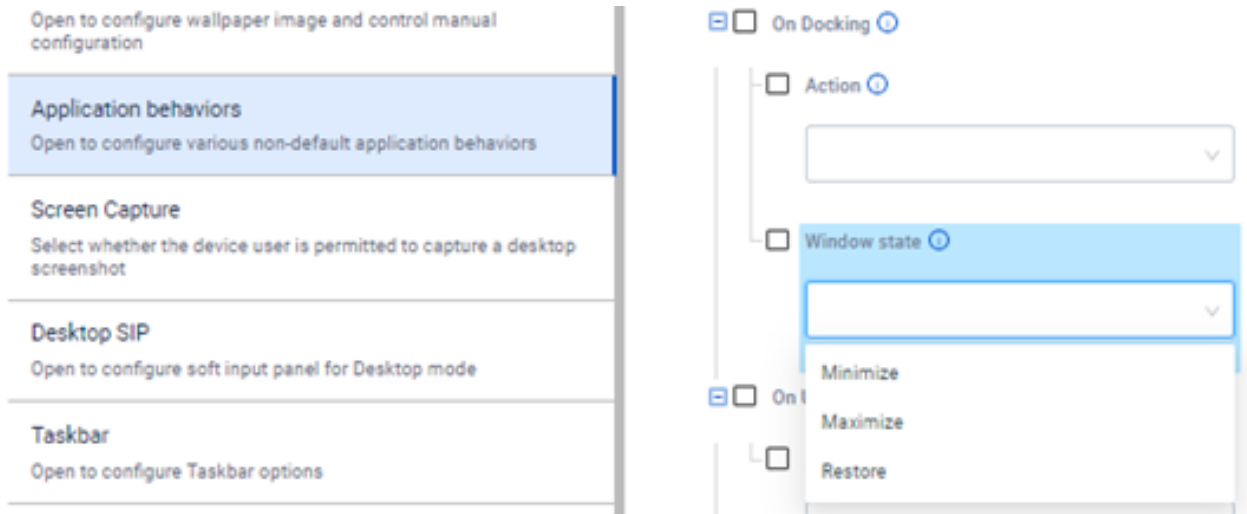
Open to configure wallpaper image and control manual configuration

Application behaviors

Open to configure various non-default application behaviors

Screen Capture

Select whether the device user is permitted to capture a desktop screenshot

Desktop SIP

Open to configure soft input panel for Desktop mode

Taskbar

Open to configure Taskbar options

On Docking

Action

Window state

Minimize

Maximize

Restore

On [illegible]